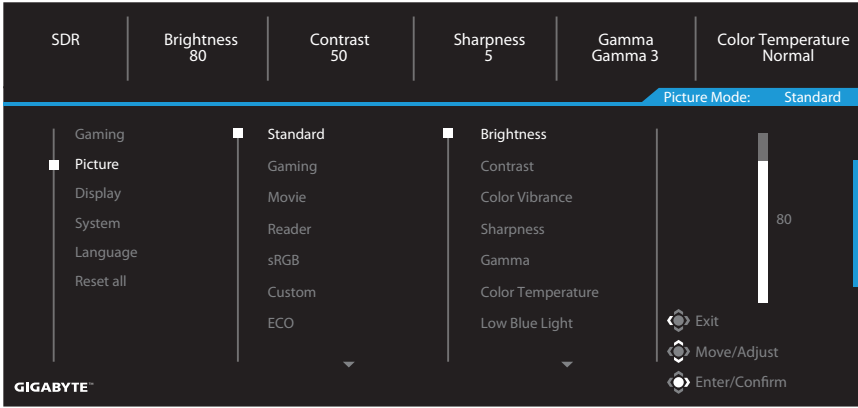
| SDR | Brightness 80 | Contrast 50 | Sharpness 5 | Gamma Gamma 3 | Color Temperature Normal |
|---|---|---|---|---|---|

Picture Mode: Standard

Gaming
Picture
Display
System
Language
Reset all

Standard
Gaming
Movie
Reader
sRGB
Custom
ECO

Brightness
Contrast
Color Vibrance
Sharpness
Gamma
Color Temperature
Low Blue Light

80

Exit
Move/Adjust
Enter/Confirm

GIGABYTE™